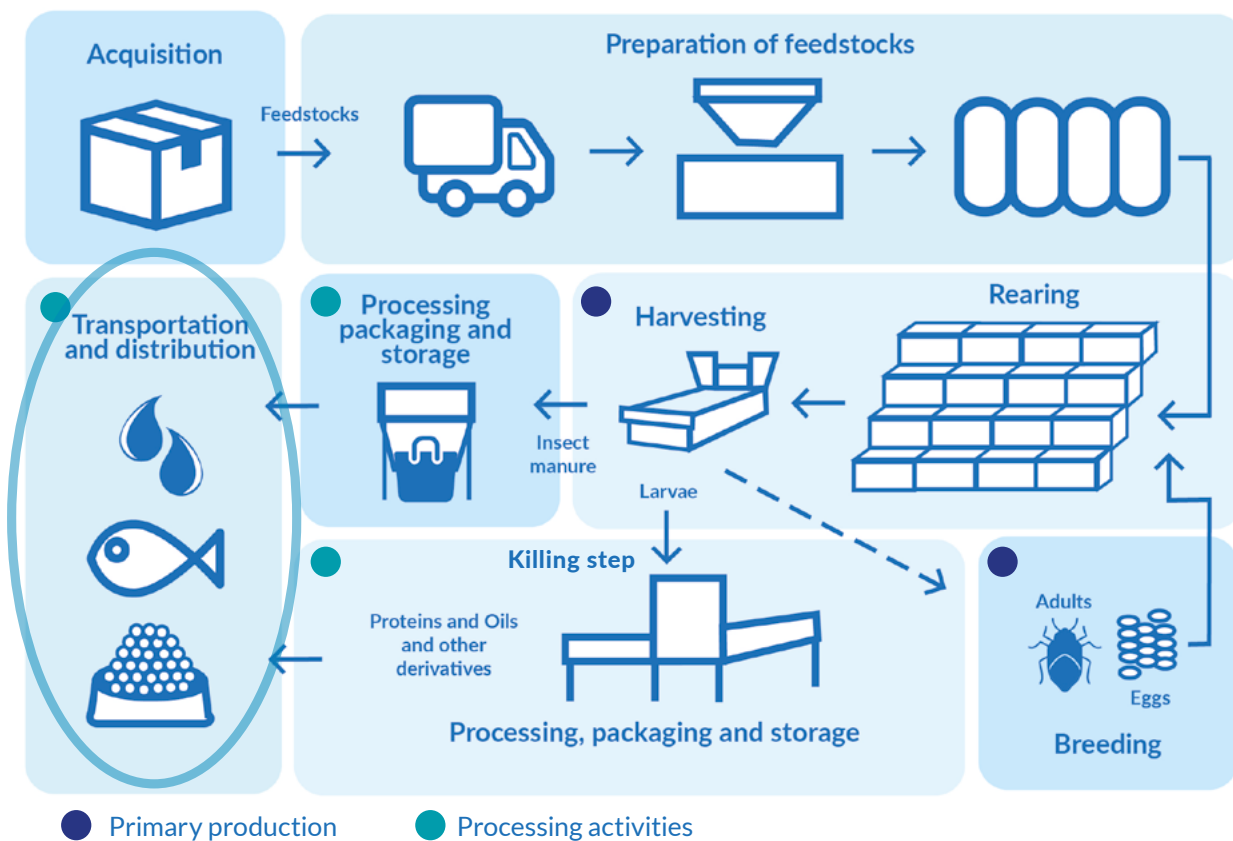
Acquisition

Feedstocks

Preparation of feedstocks

Transportation and distribution

Processing packaging and storage

Insect manure

Harvesting

Rearing

Larvae

Killing step

Proteins and Oils and other derivatives

Processing, packaging and storage

Adults

Eggs

Breeding

Primary production

Processing activities